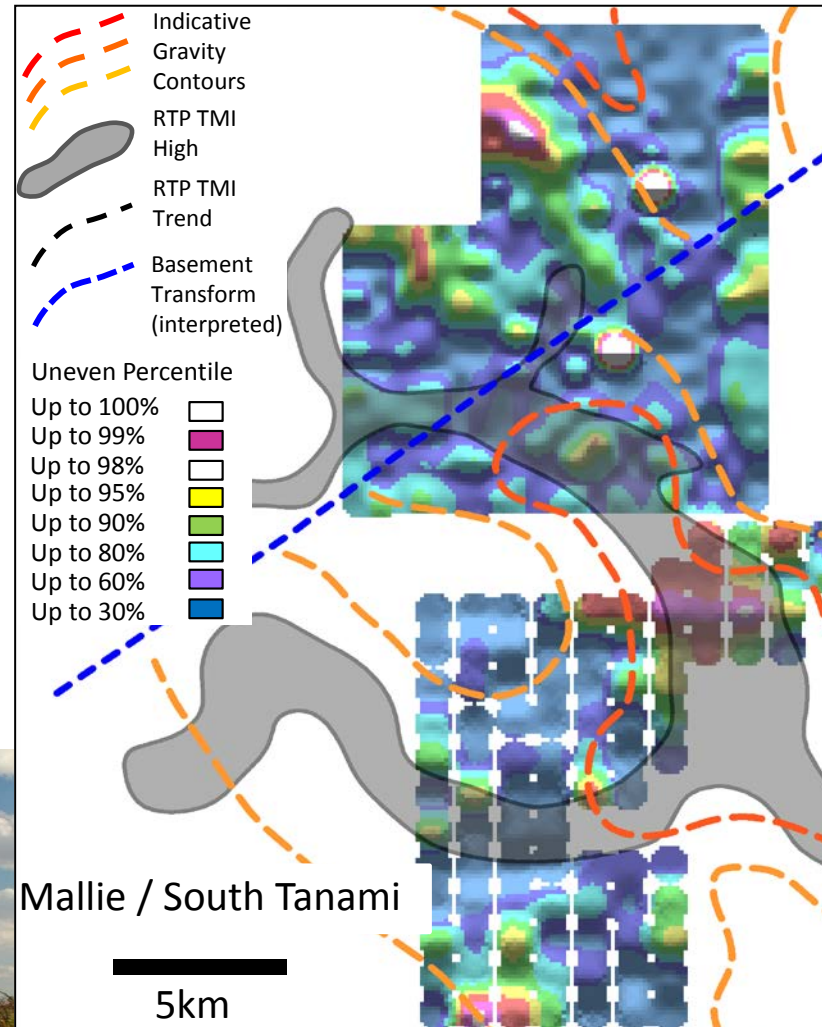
Indicative Gravity Contours

RTP TMI High

RTP TMI Trend

Basement Transform (interpreted)

Uneven Percentile

Up to 100%
Up to 99%
Up to 98%
Up to 95%
Up to 90%
Up to 80%
Up to 60%
Up to 30%

Mallie / South Tanami

5km